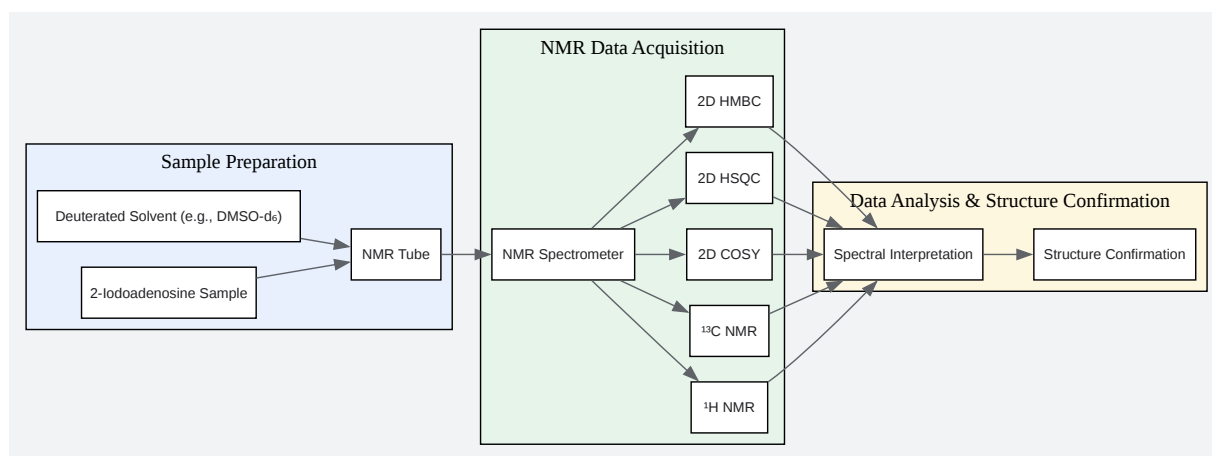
Sample Preparation

Deuterated Solvent (e.g., DMSO-$d_6$)

2-Iodoadenosine Sample

NMR Tube

NMR Data Acquisition

NMR Spectrometer

2D HMBC

2D HSQC

2D COSY

$^{13}$C NMR

$^{1}$H NMR

Data Analysis & Structure Confirmation

Spectral Interpretation

Structure Confirmation